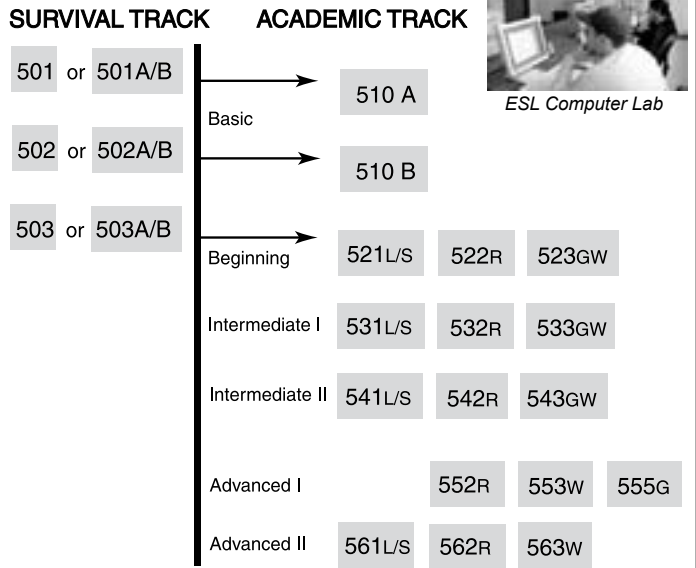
SURVIVAL TRACK

ACADEMIC TRACK

ESL Computer Lab

501 or 501A/B

502 or 502A/B

503 or 503A/B

Basic

510 A

510 B

Beginning

521L/S 522R 523GW

Intermediate I

531L/S 532R 533GW

Intermediate II

541L/S 542R 543GW

Advanced I

552R 553W 555G

Advanced II

561L/S 562R 563W